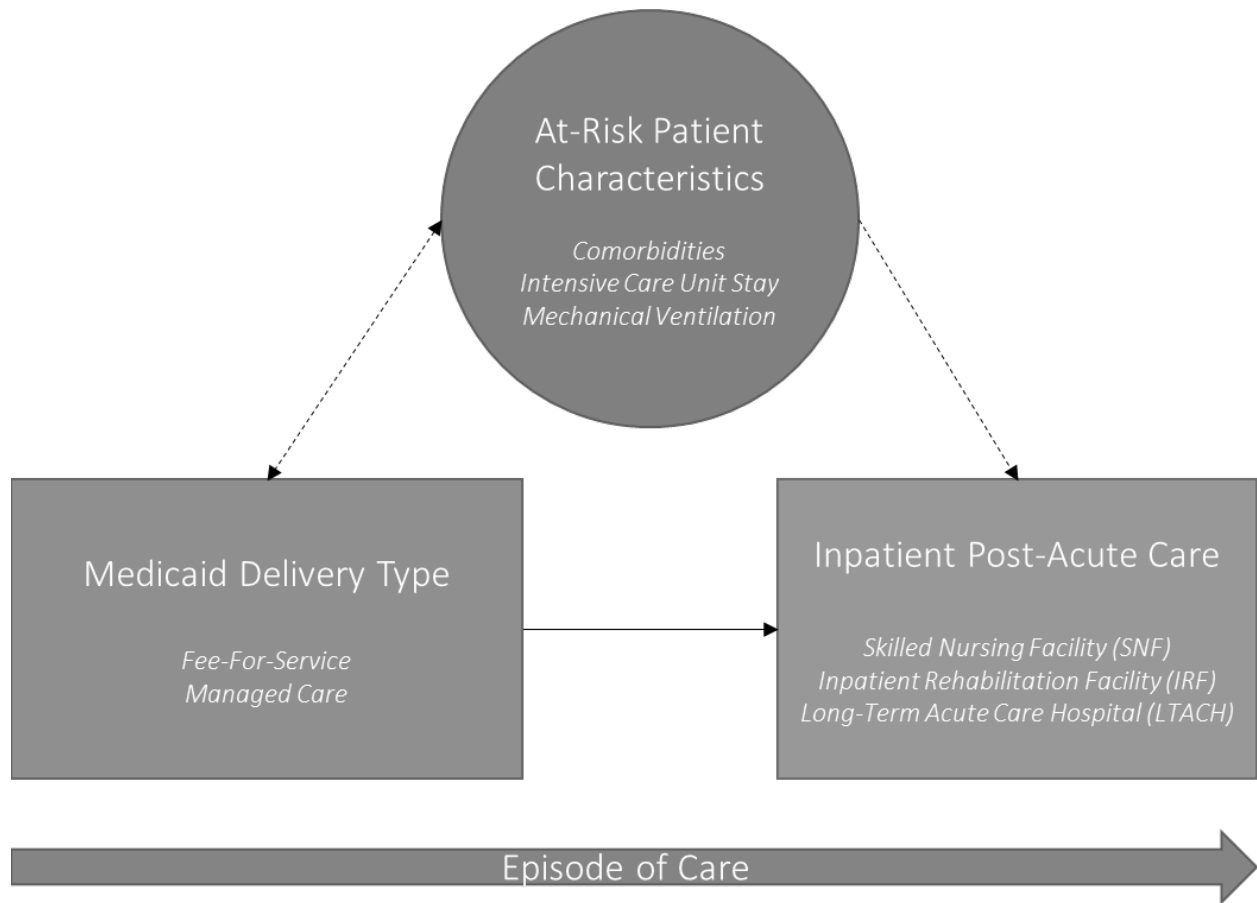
At-Risk Patient Characteristics

Comorbidities
Intensive Care Unit Stay
Mechanical Ventilation

Medicaid Delivery Type

Fee-For-Service
Managed Care

Inpatient Post-Acute Care

Skilled Nursing Facility (SNF)
Inpatient Rehabilitation Facility (IRF)
Long-Term Acute Care Hospital (LTACH)

Episode of Care